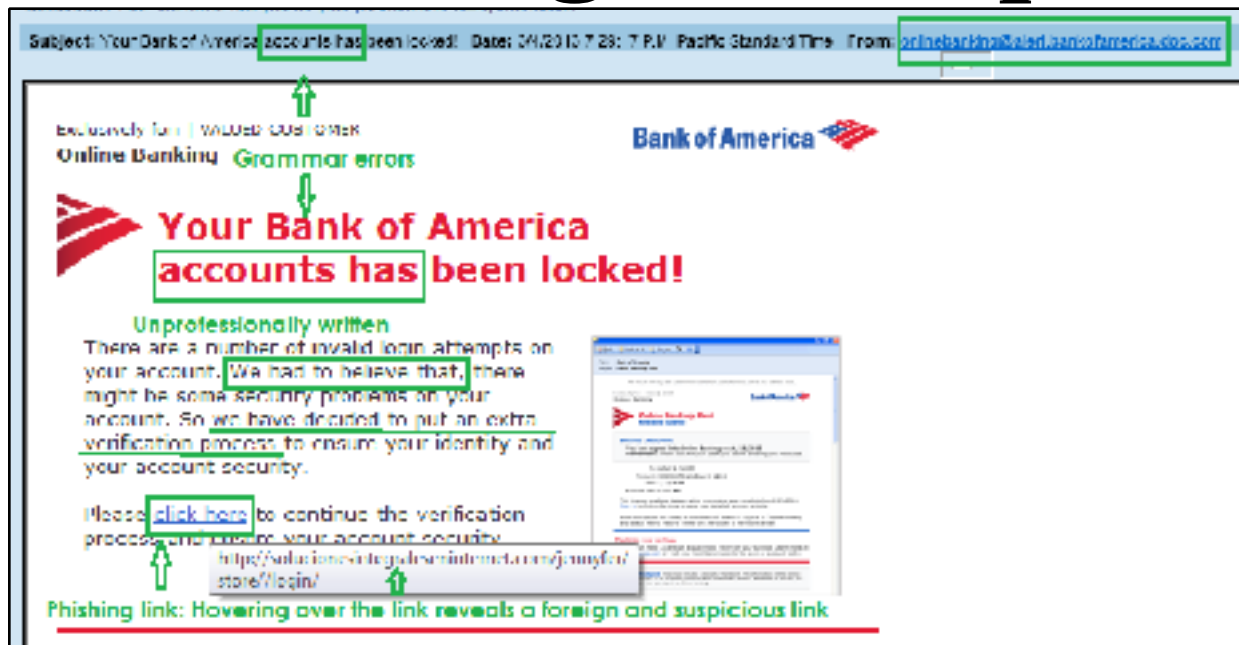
Subject: Your Bank of America accounts has been locked! Date: 04/2010 7:28:17 P.M. Pacific Standard Time From: onlinebanking@alert.bankofamerica.dos.com

Exclusively for VALUED CUSTOMER
Online Banking

Grammar errors

Bank of America

Your Bank of America accounts has been locked!

Unprofessionally written

There are a number of invalid login attempts on your account. We had to believe that, there might be some security problems on your account. So we have decided to put an extra verification process to ensure your identity and your account security.

Please click here to continue the verification process and ensure your account security.

http://solucione-integralesmintemet.com/jennyfer/store//login/

Phishing link: Hovering over the link reveals a foreign and suspicious link